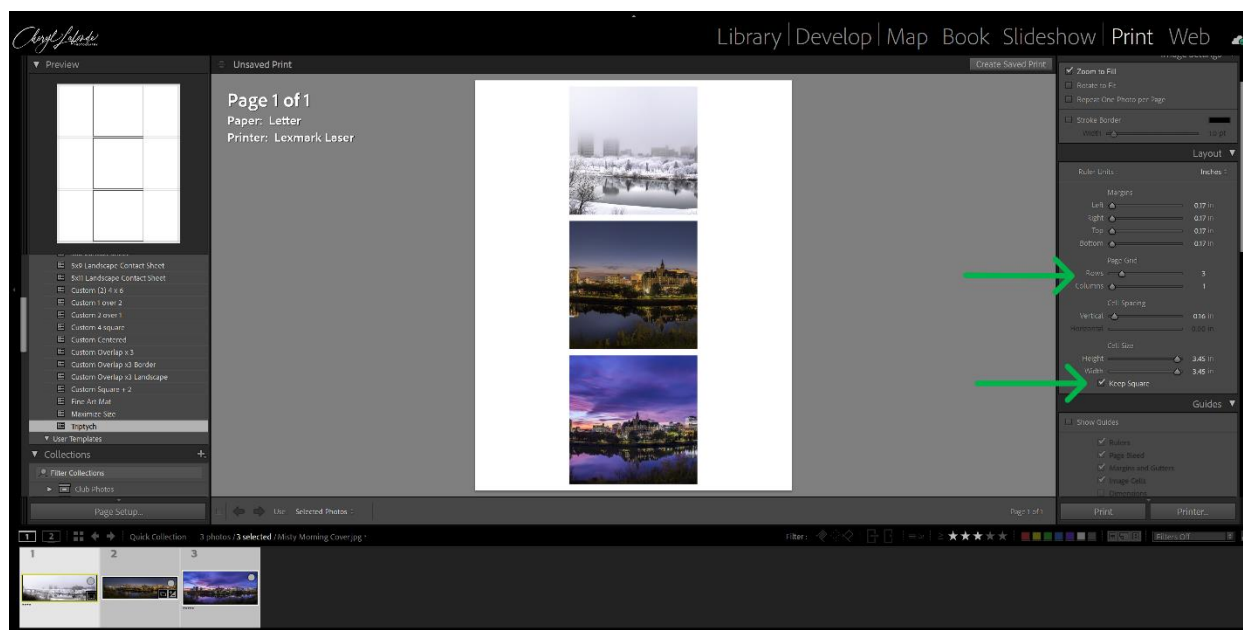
Cheryl Jalonde

Library | Develop | Map Book Slideshow | Print Web

▼ Preview

Unsaved Print

Create Saved Print

Page 1 of 1
Paper: Letter
Printer: Lexmark Laser

5x8 Landscape Contact Sheet
5x8 Landscape Contact Sheet
Custom (2) 4 x 6
Custom 1 over 2
Custom 2 over 1
Custom 4 square
Custom Centered
Custom Overlap x 3
Custom Overlap x3 Border
Custom Overlap x3 Landscape
Custom Square + 2
Fine Art Mat
Maximize Size
Triptych
▼ User Templates

▼ Collections +

Filter Collections

Club Photos

Page Setup...

Use: Selected Photos

Page 1 of 1

Zoom to Fill
Rotate to Fit
Repeat One Photo per Page

Stroke Border
Width 1.0 pt

Layout ▼

Ruler Units: Inches

Margins
Left 0.17 in
Right 0.17 in
Top 0.17 in
Bottom 0.17 in

Page Grid
Rows 3
Columns 1

Cell Spacing
Vertical 0.16 in
Horizontal 0.00 in

Cell Size
Height 3.45 in
Width 3.45 in
Keep Square

Guides ▼

Show Guides
Rulers
Page Bleed
Margins and Gutters
Image Cells
Dimensions

Print

Printer...

1 2 Quick Collection 3 photos / 3 selected / Misty Morning Cover.jpg

Filter:

Filters Off

1 2 3